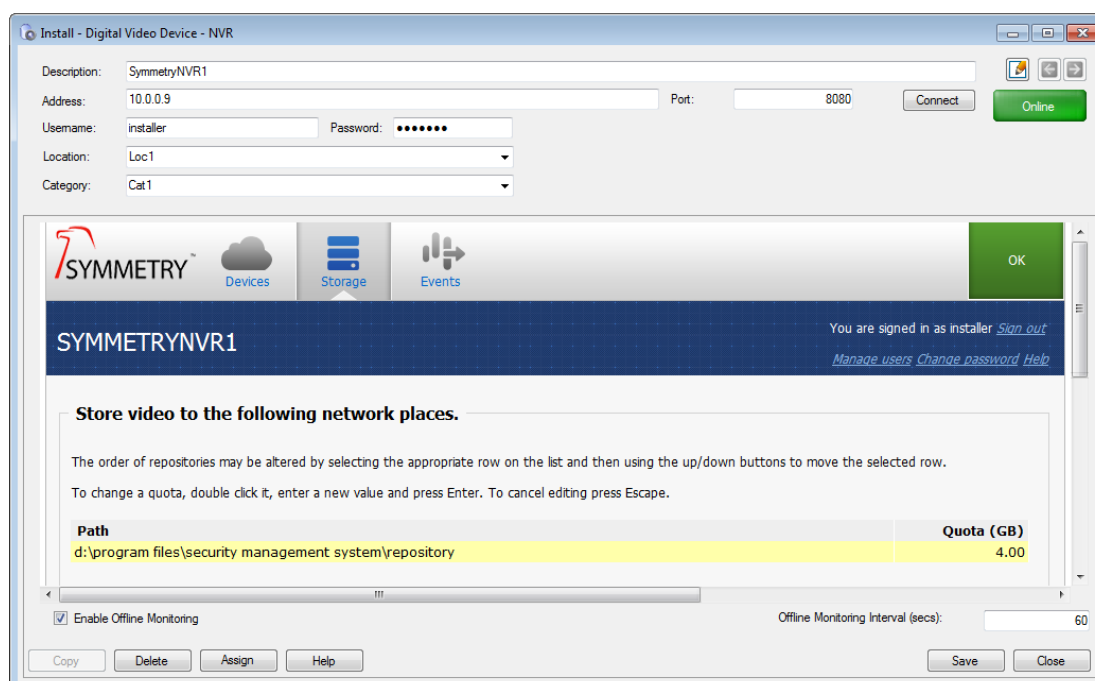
Install - Digital Video Device - NVR

Description: SymmetryNVR1
Address: 10.0.0.9
Port: 8080
Connect
Online
Username: installer
Password: •••••••
Location: Loc1
Category: Cat1

SYMMETRY™
Devices
Storage
Events
OK

SYMMETRYNVR1
You are signed in as installer Sign out
Manage users Change password Help

Store video to the following network places.

The order of repositories may be altered by selecting the appropriate row on the list and then using the up/down buttons to move the selected row.

To change a quota, double click it, enter a new value and press Enter. To cancel editing press Escape.

| Path | Quota (GB) |
|---|---|
| d:\program files\security management system\repository | 4.00 |

Enable Offline Monitoring
Offline Monitoring Interval (secs): 60

Copy
Delete
Assign
Help
Save
Close